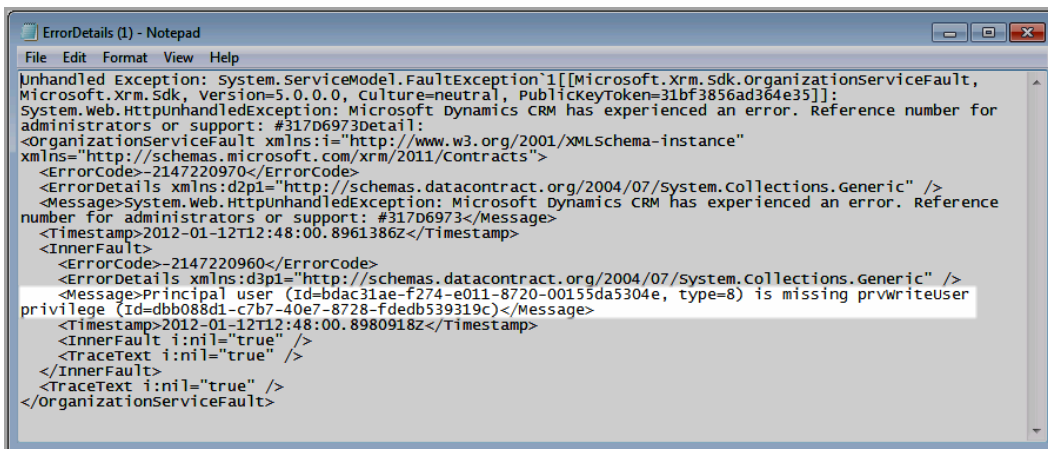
ErrorDetails (1) - Notepad

File Edit Format View Help

Unhandled Exception: System.ServiceModel.FaultException`1[[Microsoft.Xrm.Sdk.OrganizationServiceFault, Microsoft.Xrm.Sdk, Version=5.0.0.0, Culture=neutral, PublicKeyToken=31bf3856ad364e35]]: System.Web.HttpUnhandledException: Microsoft Dynamics CRM has experienced an error. Reference number for administrators or support: #317D6973Detail:
<OrganizationServiceFault xmlns:i="http://www.w3.org/2001/XMLSchema-instance" xmlns="http://schemas.microsoft.com/xrm/2011/Contracts">
<ErrorCode>-2147220970</ErrorCode>
<ErrorDetails xmlns:d2p1="http://schemas.datacontract.org/2004/07/System.Collections.Generic" />
<Message>System.Web.HttpUnhandledException: Microsoft Dynamics CRM has experienced an error. Reference number for administrators or support: #317D6973</Message>
<Timestamp>2012-01-12T12:48:00.8961386Z</Timestamp>
<InnerFault>
<ErrorCode>-2147220960</ErrorCode>
<ErrorDetails xmlns:d3p1="http://schemas.datacontract.org/2004/07/System.Collections.Generic" />
<Message>Principal user (Id=bdac31ae-f274-e011-8720-00155da5304e, type=8) is missing prvWriteUser privilege (Id=dbb088d1-c7b7-40e7-8728-fdedb539319c)</Message>
<Timestamp>2012-01-12T12:48:00.8980918Z</Timestamp>
<InnerFault i:nil="true" />
<TraceText i:nil="true" />
</InnerFault>
<TraceText i:nil="true" />
</OrganizationServiceFault>